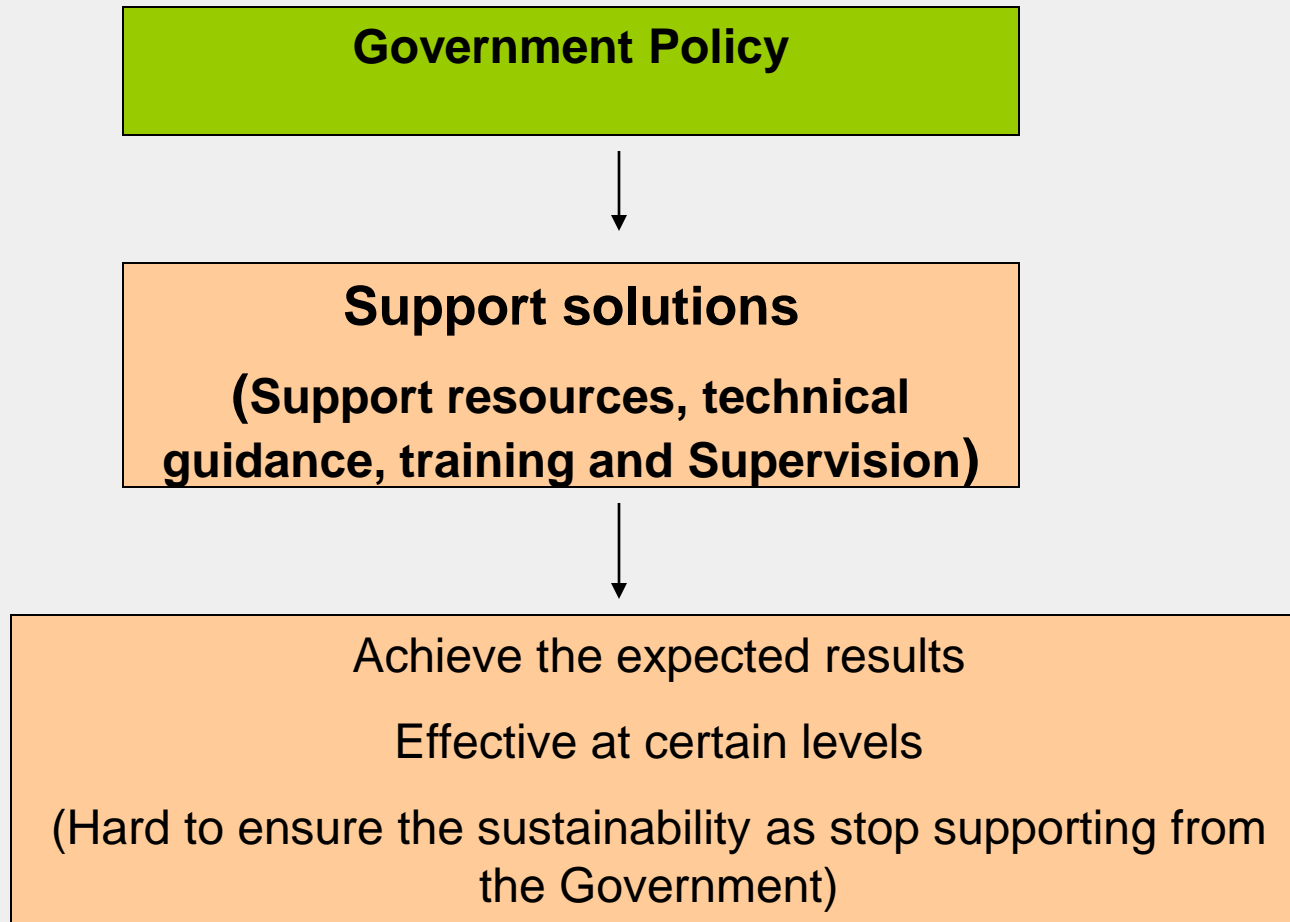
Government Policy

Support solutions

(Support resources, technical guidance, training and Supervision)

Achieve the expected results

Effective at certain levels

(Hard to ensure the sustainability as stop supporting from the Government)